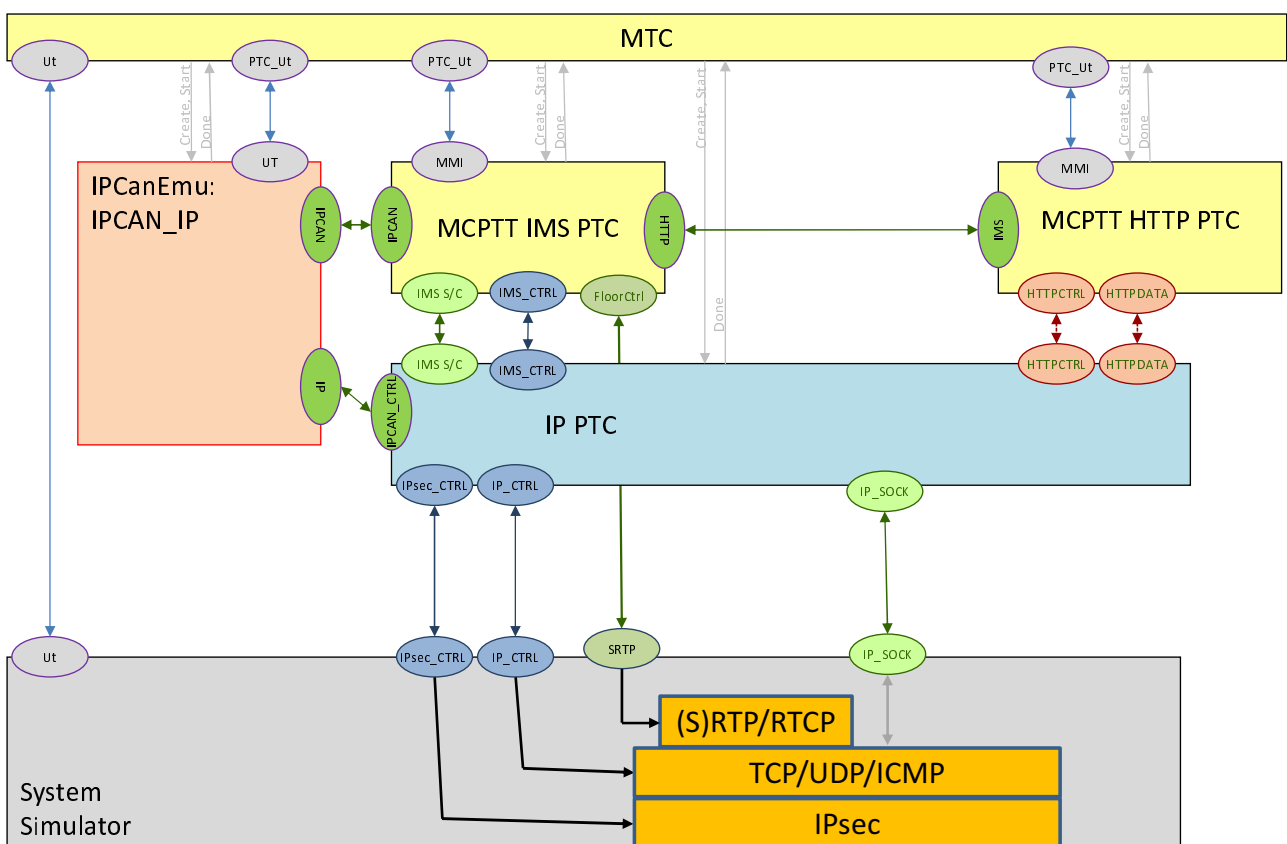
MTC

Ut

PTC_Ut

PTC_Ut

PTC_Ut

Create, Start

Done

Create, Start

Done

Create, Start

Done

Create, Start

Done

UT

MMI

MMI

IPCanEmu:
IPCAN_IP

IPCAN

IPCAN

MCPTT IMS PTC

HTTP

IMS

MCPTT HTTP PTC

IMS S/C

IMS_CTRL

FloorCtrl

HTTPCTRL

HTTPDATA

Done

IP

IMS S/C

IMS_CTRL

HTTPCTRL

HTTPDATA

IPCAN_CTRL

IP PTC

IPsec_CTRL

IP_CTRL

IP_SOCK

Ut

IPsec_CTRL

IP_CTRL

SRTP

IP_SOCK

(S)RTP/RTCP

TCP/UDP/ICMP

IPsec

System
Simulator